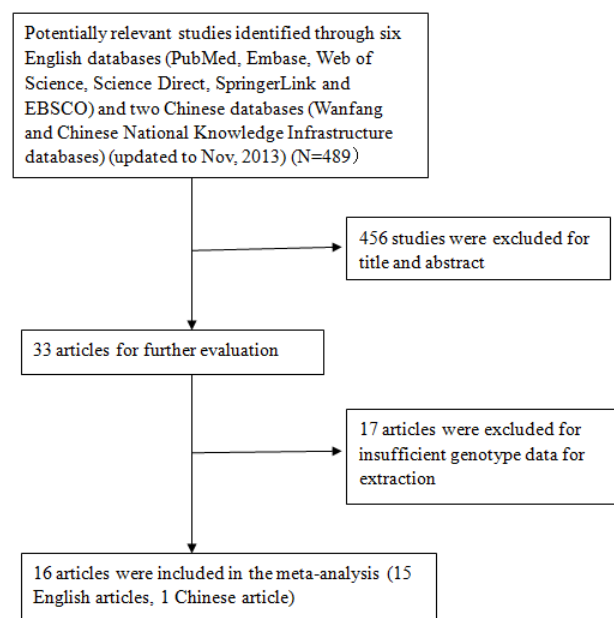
Potentially relevant studies identified through six English databases (PubMed, Embase, Web of Science, Science Direct, SpringerLink and EBSCO) and two Chinese databases (Wanfang and Chinese National Knowledge Infrastructure databases) (updated to Nov, 2013) (N=489）

456 studies were excluded for title and abstract

33 articles for further evaluation

17 articles were excluded for insufficient genotype data for extraction

16 articles were included in the meta-analysis (15 English articles, 1 Chinese article)